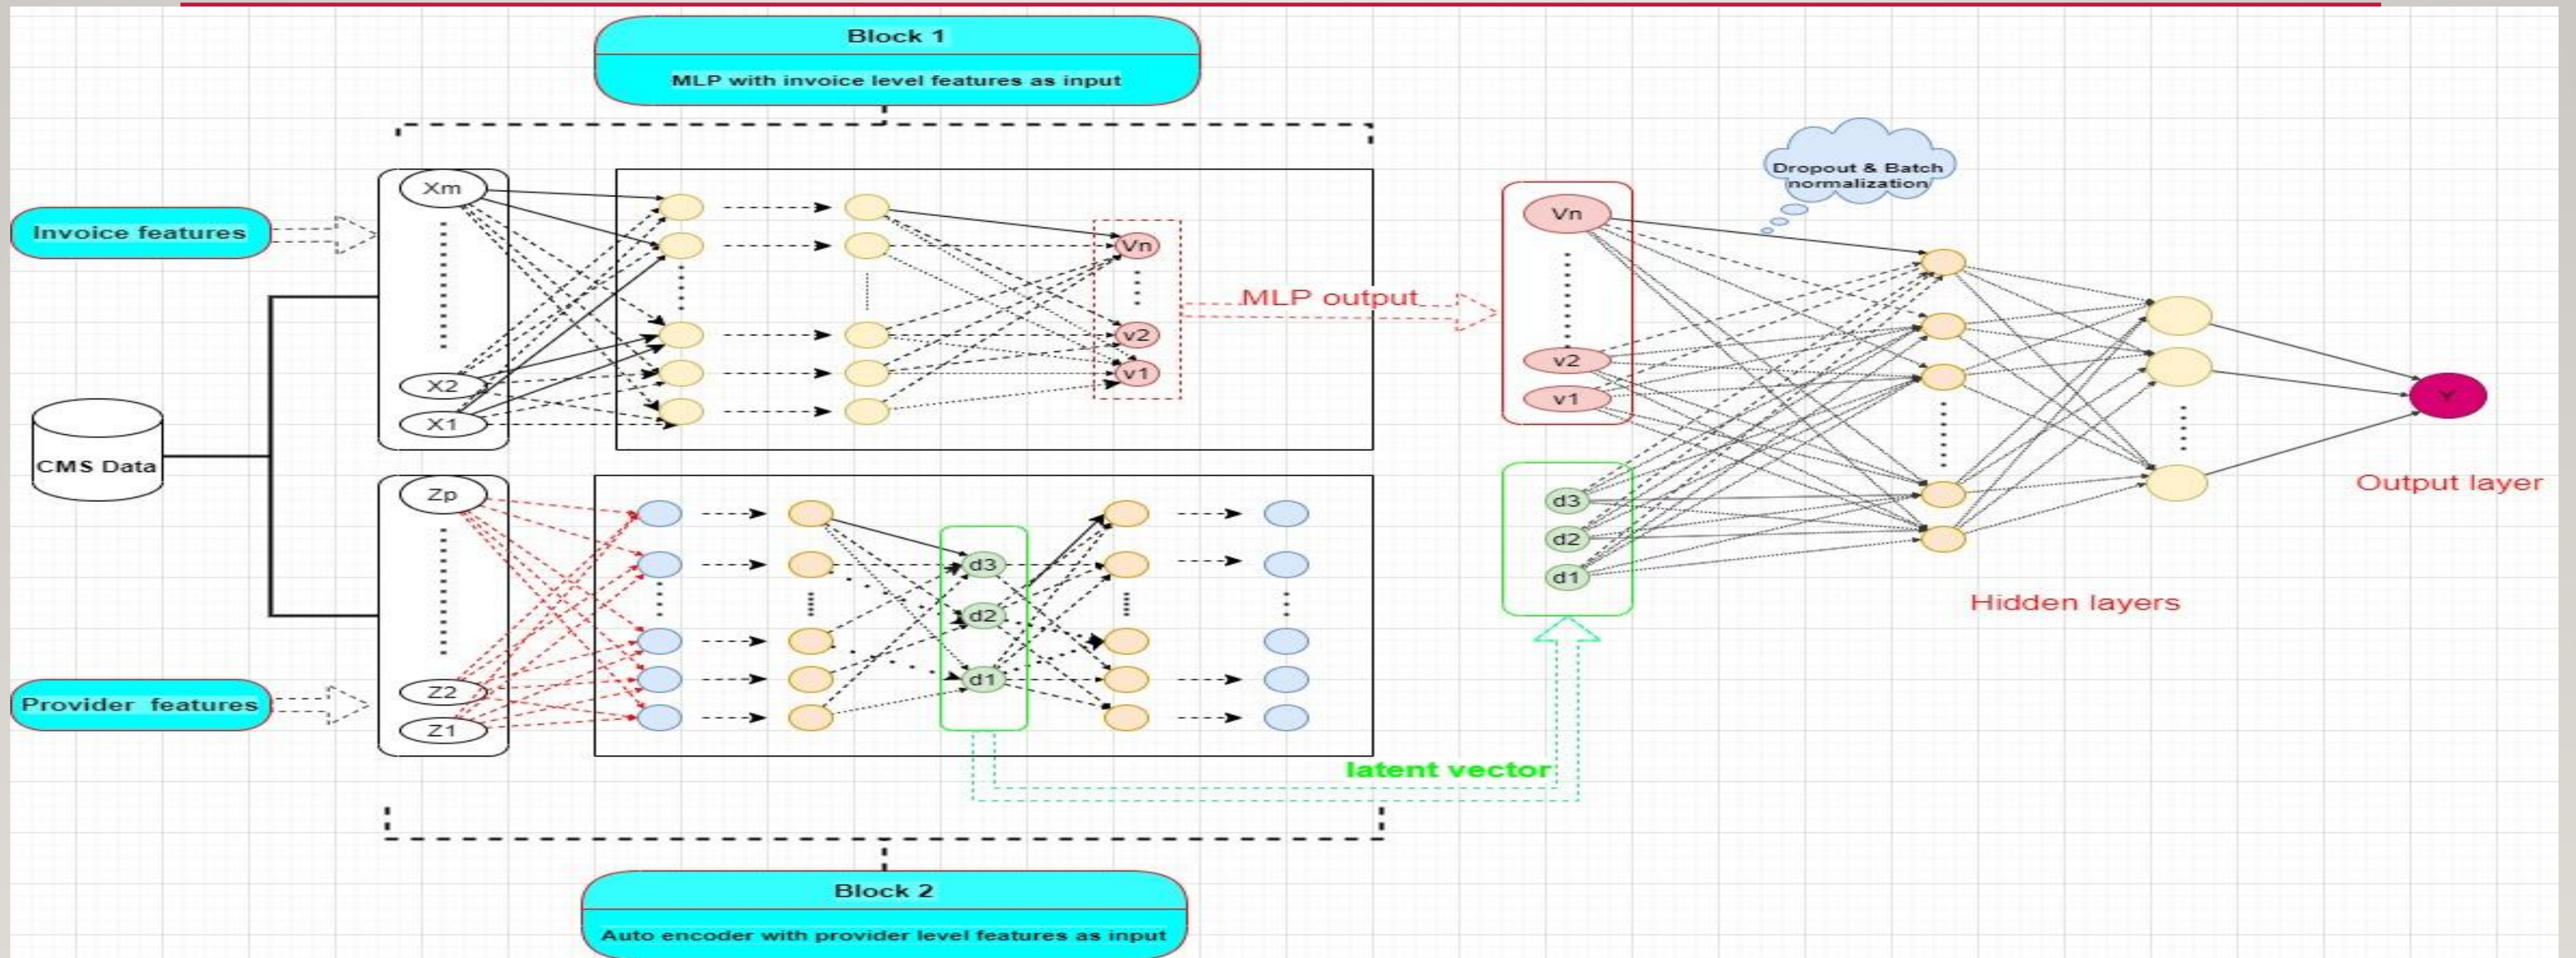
Block 1

MLP with invoice level features as input

Invoice features

CMS Data

Provider features

Xm

X2

X1

Vn

v2

v1

MLP output

Zp

Z2

Z1

d3

d2

d1

latent vector

Vn

v2

v1

d3

d2

d1

Dropout & Batch normalization

Y

Output layer

Hidden layers

Block 2

Auto encoder with provider level features as input